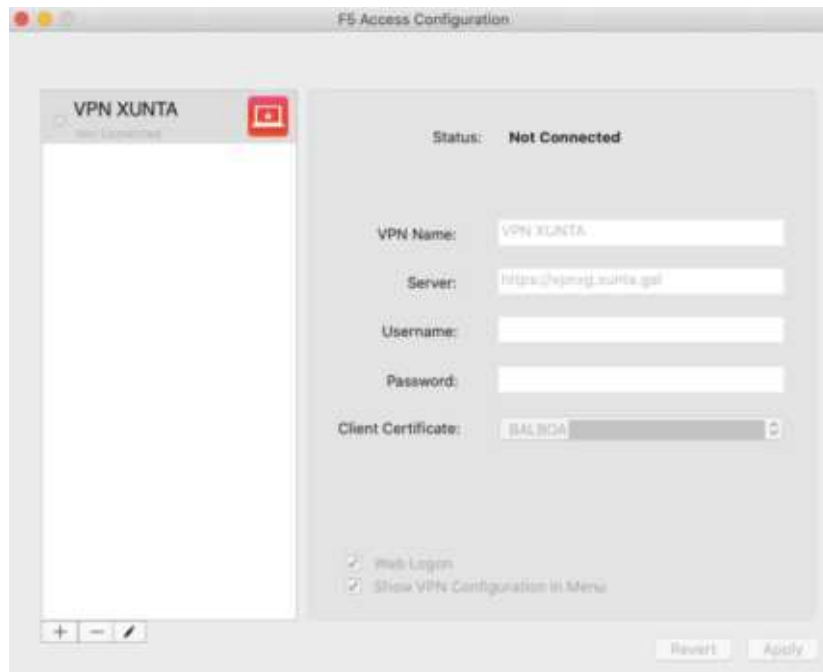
F5 Access Configuration

VPN XUNTA
Not Connected

Status: Not Connected

VPN Name: VPN XUNTA

Server: https://vpnsg.xunta.gal

Username:

Password:

Client Certificate: BALBOA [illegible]

Web Logon
Show VPN Configuration in Menu

+ − 

Revert Apply